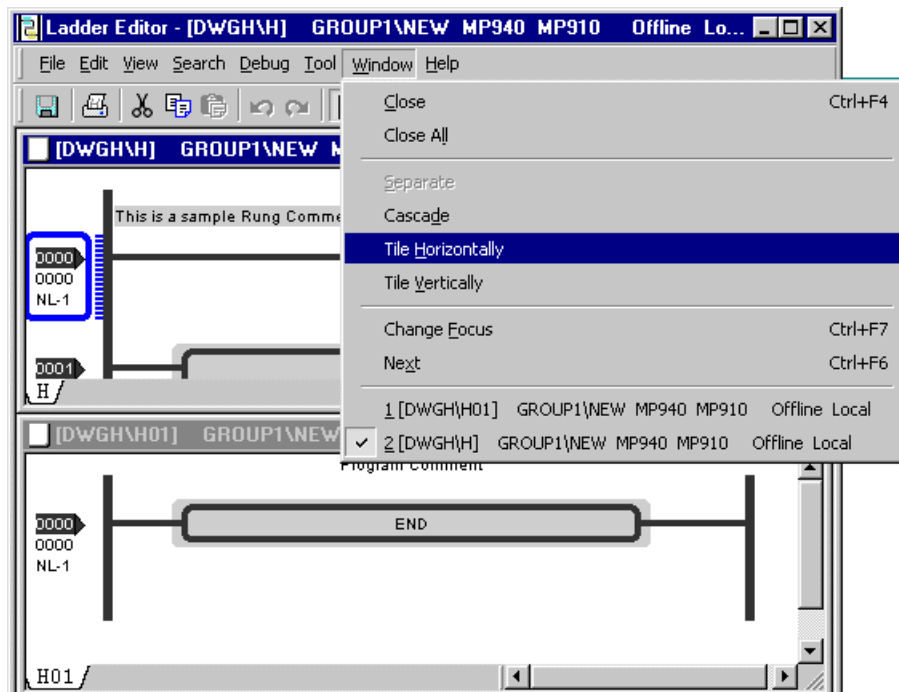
Ladder Editor - [DWGH\H] GROUP1\NEW MP940 MP910 Offline Lo...

File Edit View Search Debug Tool Window Help

[DWGH\H] GROUP1\NEW M

This is a sample Rung Comme

0000
0000
NL-1

0001

H

[DWGH\H01] GROUP1\NEW

Program Comment

0000
0000
NL-1

END

H01

Close Ctrl+F4
Close All
Separate
Cascade
Tile Horizontally
Tile Vertically
Change Focus Ctrl+F7
Next Ctrl+F6
1 [DWGH\H01] GROUP1\NEW MP940 MP910 Offline Local
✓ 2 [DWGH\H] GROUP1\NEW MP940 MP910 Offline Local